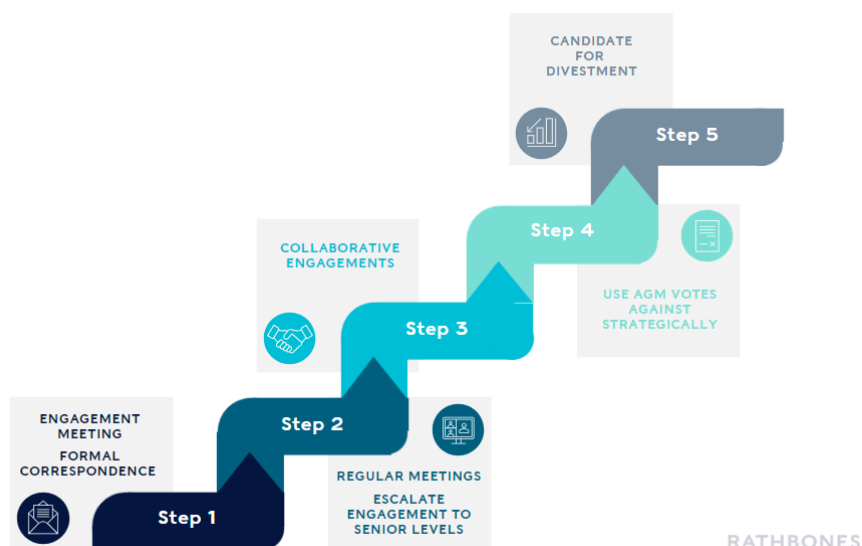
CANDIDATE FOR DIVESTMENT

Step 5

Step 4

USE AGM VOTES AGAINST STRATEGICALLY

COLLABORATIVE ENGAGEMENTS

Step 3

Step 2

REGULAR MEETINGS

ESCALATE ENGAGEMENT TO SENIOR LEVELS

ENGAGEMENT MEETING

FORMAL CORRESPONDENCE

Step 1

RATHBONES